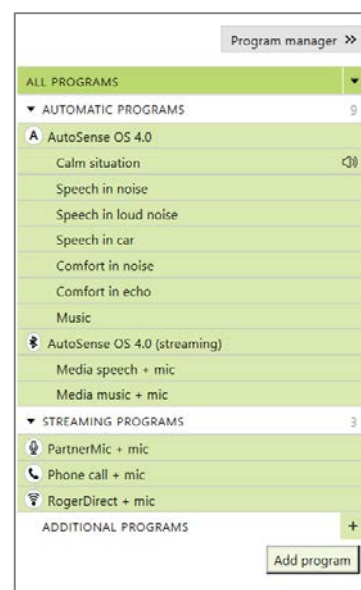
Program manager »

ALL PROGRAMS

▾ AUTOMATIC PROGRAMS 9

A AutoSense OS 4.0

Calm situation

Speech in noise

Speech in loud noise

Speech in car

Comfort in noise

Comfort in echo

Music

AutoSense OS 4.0 (streaming)

Media speech + mic

Media music + mic

▾ STREAMING PROGRAMS 3

PartnerMic + mic

Phone call + mic

RogerDirect + mic

ADDITIONAL PROGRAMS +

Add program